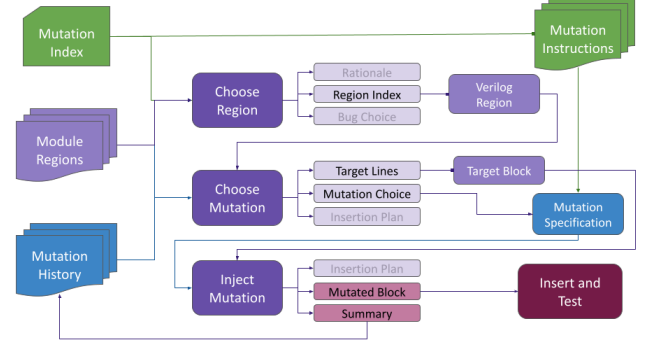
Mutation Index

Mutation Instructions

Module Regions

Mutation History

Choose Region

Rationale

Region Index

Bug Choice

Verilog Region

Choose Mutation

Target Lines

Mutation Choice

Insertion Plan

Target Block

Mutation Specification

Inject Mutation

Insertion Plan

Mutated Block

Summary

Insert and Test